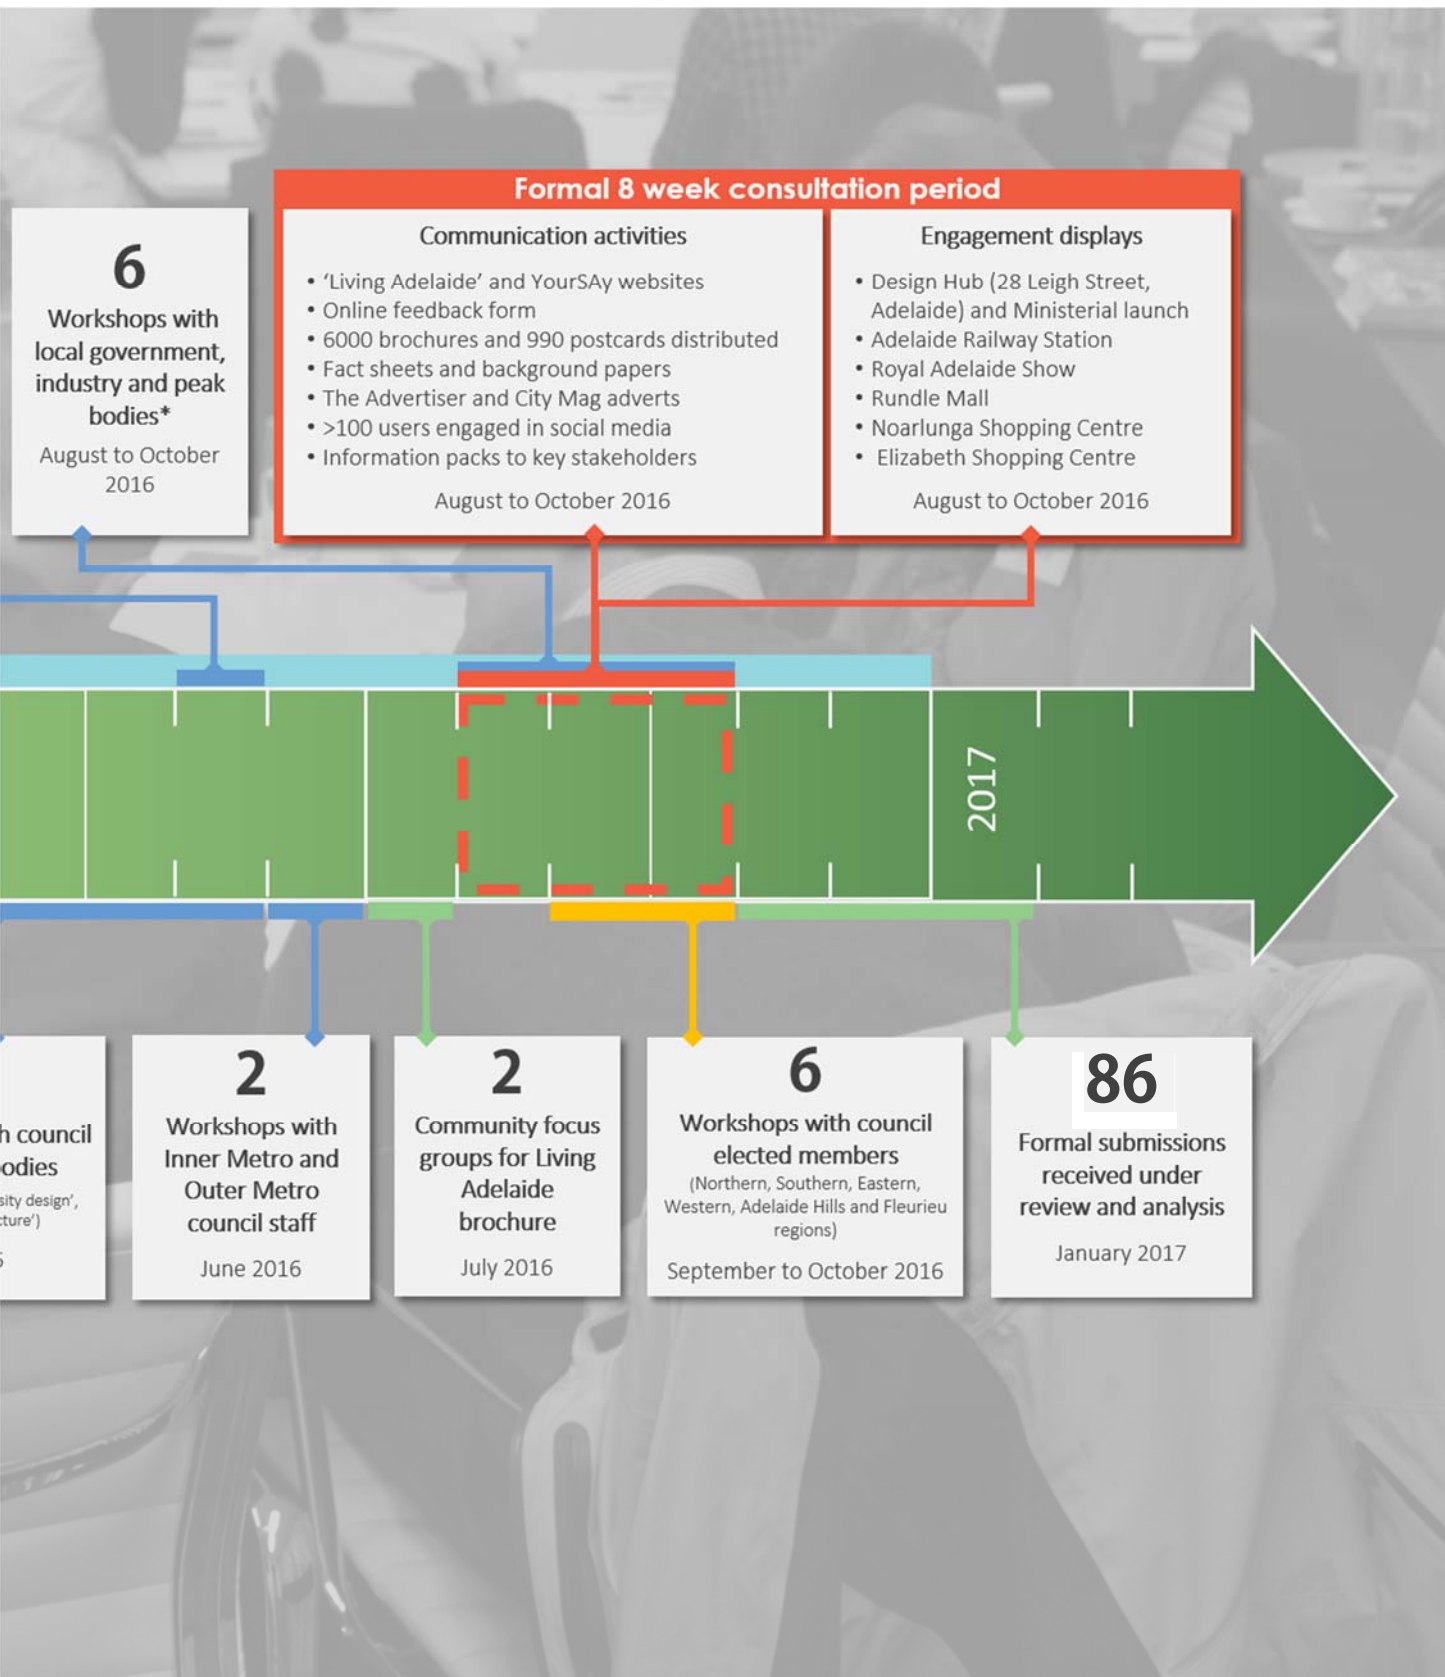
6
Workshops with local government, industry and peak bodies*
August to October 2016

Formal 8 week consultation period

Communication activities
• 'Living Adelaide' and YourSAy websites
• Online feedback form
• 6000 brochures and 990 postcards distributed
• Fact sheets and background papers
• The Advertiser and City Mag adverts
• >100 users engaged in social media
• Information packs to key stakeholders
August to October 2016

Engagement displays
• Design Hub (28 Leigh Street, Adelaide) and Ministerial launch
• Adelaide Railway Station
• Royal Adelaide Show
• Rundle Mall
• Noarlunga Shopping Centre
• Elizabeth Shopping Centre
August to October 2016

2017

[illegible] council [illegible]odies
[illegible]sity design', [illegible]cture')
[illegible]

2
Workshops with Inner Metro and Outer Metro council staff
June 2016

2
Community focus groups for Living Adelaide brochure
July 2016

6
Workshops with council elected members
(Northern, Southern, Eastern, Western, Adelaide Hills and Fleurieu regions)
September to October 2016

86
Formal submissions received under review and analysis
January 2017